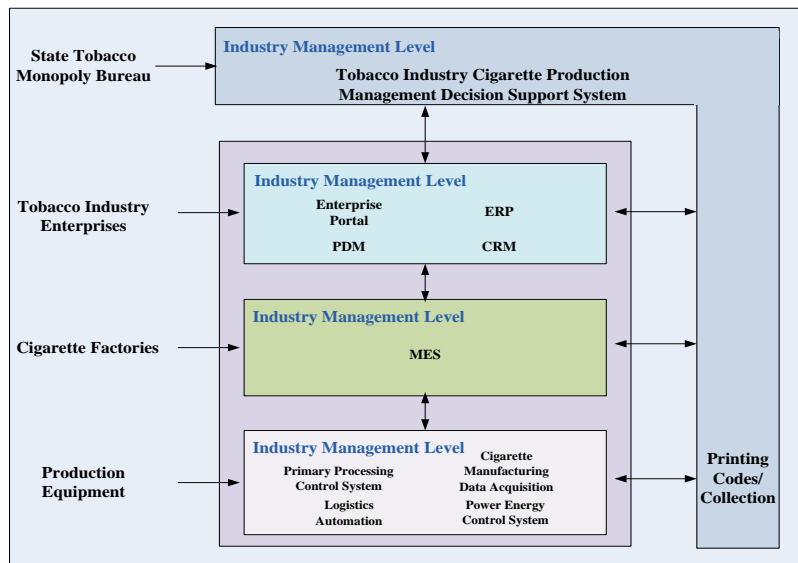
State Tobacco Monopoly Bureau

Industry Management Level

Tobacco Industry Cigarette Production Management Decision Support System

Tobacco Industry Enterprises

Industry Management Level

Enterprise Portal

ERP

PDM

CRM

Cigarette Factories

Industry Management Level

MES

Production Equipment

Industry Management Level

Primary Processing Control System

Cigarette Manufacturing Data Acquisition

Logistics Automation

Power Energy Control System

Printing Codes/ Collection